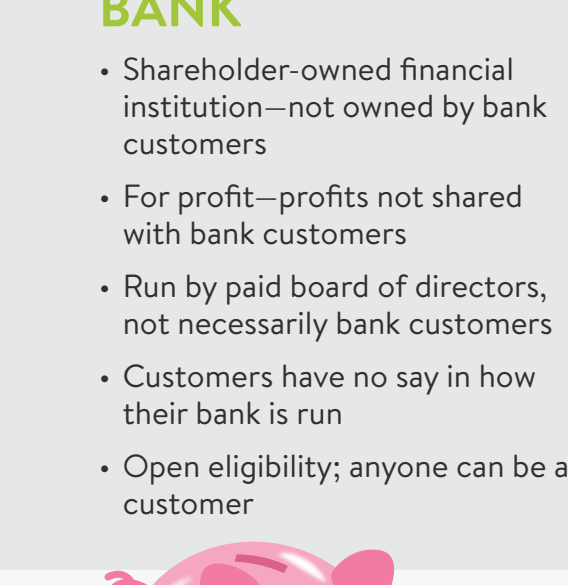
BANK

- Shareholder-owned financial institution—not owned by bank customers
- For profit—profits not shared with bank customers
- Run by paid board of directors, not necessarily bank customers
- Customers have no say in how their bank is run
- Open eligibility; anyone can be a customer